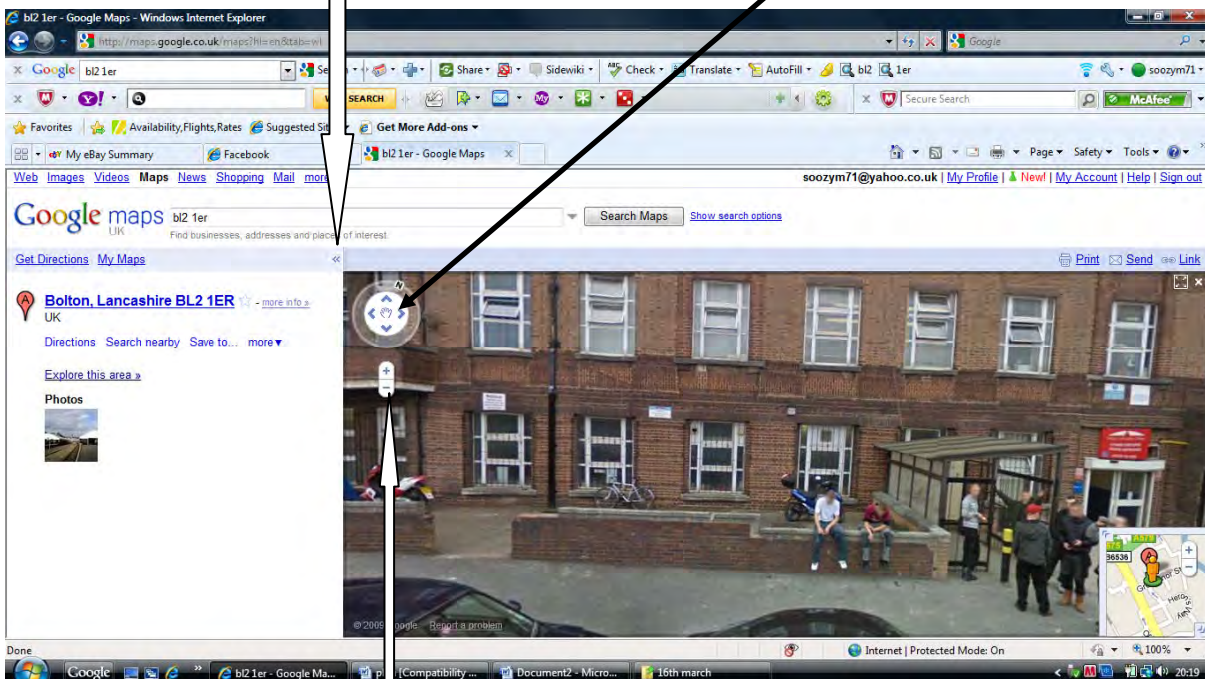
bl2 1er - Google Maps - Windows Internet Explorer

http://maps.google.co.uk/maps?hl=en&tab=wl

Google

Google bl2 1er

Se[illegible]

Share

Sidewiki

Check

Translate

AutoFill

bl2

1er

soozym71

SEARCH

Secure Search

McAfee

Favorites

Availability,Flights,Rates

Suggested Sit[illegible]

Get More Add-ons

My eBay Summary

Facebook

bl2 1er - Google Maps

Page

Safety

Tools

Web Images Videos Maps News Shopping Mail more

soozym71@yahoo.co.uk | My Profile | New! | My Account | Help | Sign out

Google maps UK

bl2 1er

Find businesses, addresses and places of interest.

Search Maps

Show search options

Get Directions My Maps

Print Send Link

Bolton, Lancashire BL2 1ER - more info »

UK

Directions Search nearby Save to... more

Explore this area »

Photos

N

A579

©2009 Google

Report a problem

Done

Internet | Protected Mode: On

100%

Google

bl2 1er - Google Ma...

p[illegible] [Compatibility ...

Document2 - Micro...

16th march

20:19